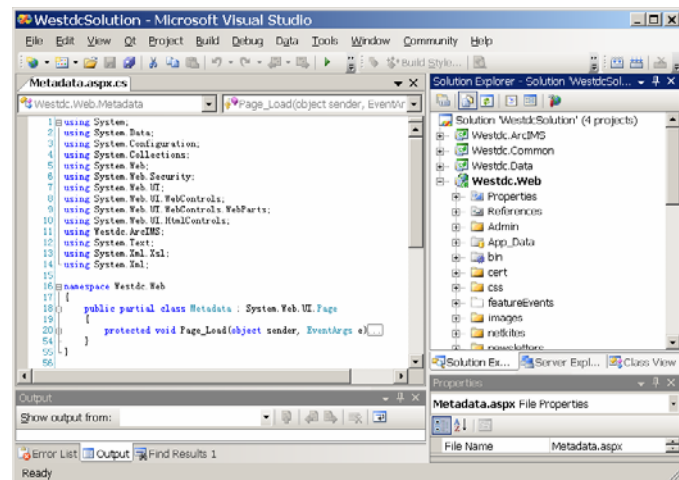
WestdcSolution - Microsoft Visual Studio

File Edit View Qt Project Build Debug Data Tools Window Community Help

Build Style...

Metadata.aspx.cs

Westdc.Web.Metadata

Page_Load(object sender, EventAr

1 using System;
2 using System.Data;
3 using System.Configuration;
4 using System.Collections;
5 using System.Web;
6 using System.Web.Security;
7 using System.Web.UI;
8 using System.Web.UI.WebControls;
9 using System.Web.UI.WebControls.WebParts;
10 using System.Web.UI.HtmlControls;
11 using Westdc.ArcIMS;
12 using System.Text;
13 using System.Xml.Xsl;
14 using System.Xml;
15
16 namespace Westdc.Web
17 {
18 public partial class Metadata : System.Web.UI.Page
19 {
20 protected void Page_Load(object sender, EventArgs e)
54 }
55 }
56

Solution Explorer - Solution 'WestdcSol...

Solution 'WestdcSolution' (4 projects)
Westdc.ArcIMS
Westdc.Common
Westdc.Data
Westdc.Web
Properties
References
Admin
App_Data
bin
cert
css
featureEvents
images
netkites
newsletters

Solution Ex... Server Expl... Class View

Properties

Metadata.aspx File Properties

File Name Metadata.aspx

Output

Show output from:

Error List Output Find Results 1

Ready